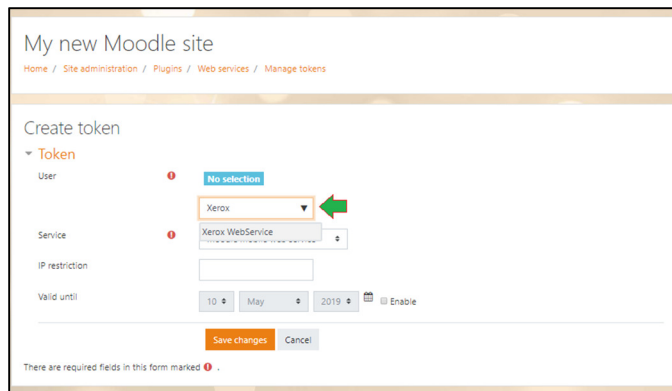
My new Moodle site

Home / Site administration / Plugins / Web services / Manage tokens

Create token

Token

User

No selection

Xerox

Xerox WebService

Service

IP restriction

Valid until

10 May 2019 Enable

Save changes Cancel

There are required fields in this form marked .